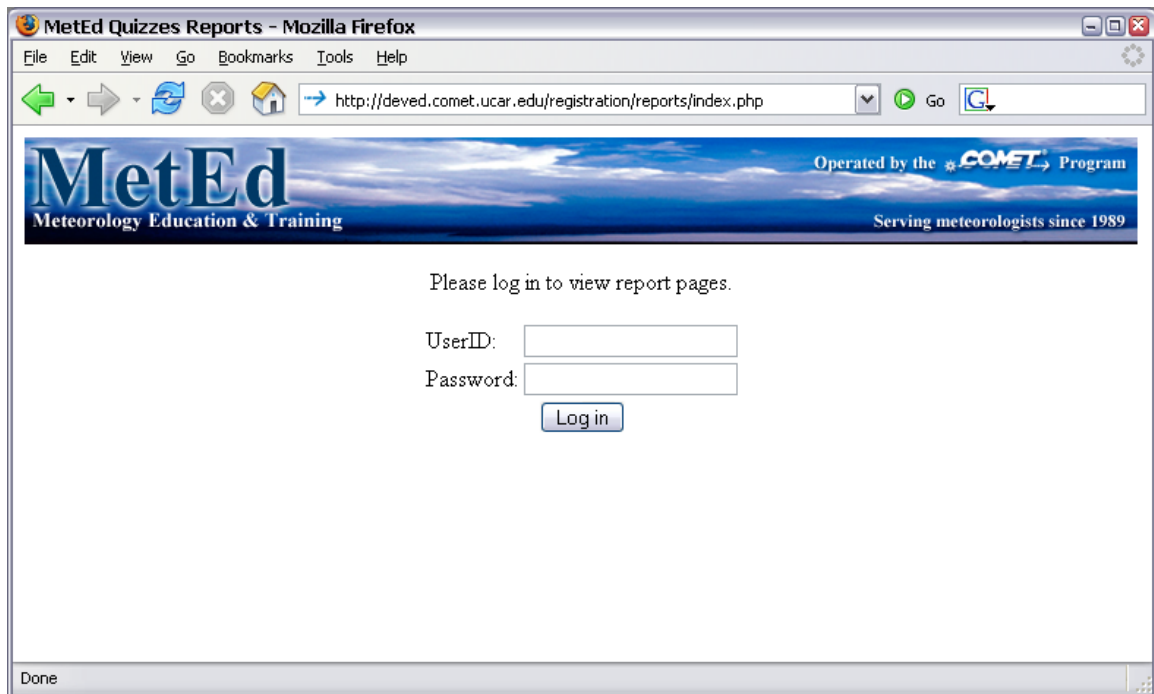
MetEd Quizzes Reports - Mozilla Firefox

File Edit View Go Bookmarks Tools Help

http://deved.comet.ucar.edu/registration/reports/index.php

Go

MetEd
Meteorology Education & Training

Operated by the COMET Program

Serving meteorologists since 1989

Please log in to view report pages.

UserID:

Password:

Log in

Done